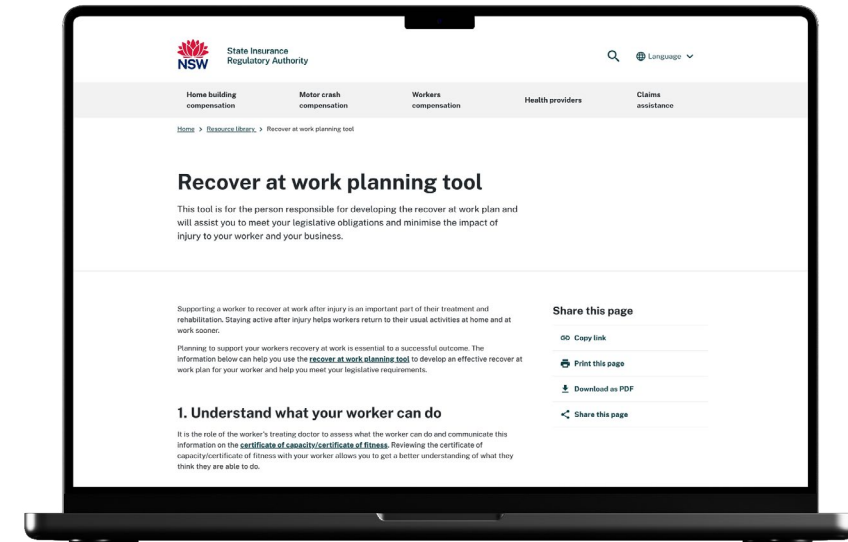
NSW

State Insurance Regulatory Authority

Language

Home building compensation

Motor crash compensation

Workers compensation

Health providers

Claims assistance

Home > Resource library > Recover at work planning tool

Recover at work planning tool

This tool is for the person responsible for developing the recover at work plan and will assist you to meet your legislative obligations and minimise the impact of injury to your worker and your business.

Supporting a worker to recover at work after injury is an important part of their treatment and rehabilitation. Staying active after injury helps workers return to their usual activities at home and at work sooner.

Planning to support your workers recovery at work is essential to a successful outcome. The information below can help you use the recover at work planning tool to develop an effective recover at work plan for your worker and help you meet your legislative requirements.

1. Understand what your worker can do

It is the role of the worker's treating doctor to assess what the worker can do and communicate this information on the certificate of capacity/certificate of fitness. Reviewing the certificate of capacity/certificate of fitness with your worker allows you to get a better understanding of what they think they are able to do.

Share this page

Copy link

Print this page

Download as PDF

Share this page